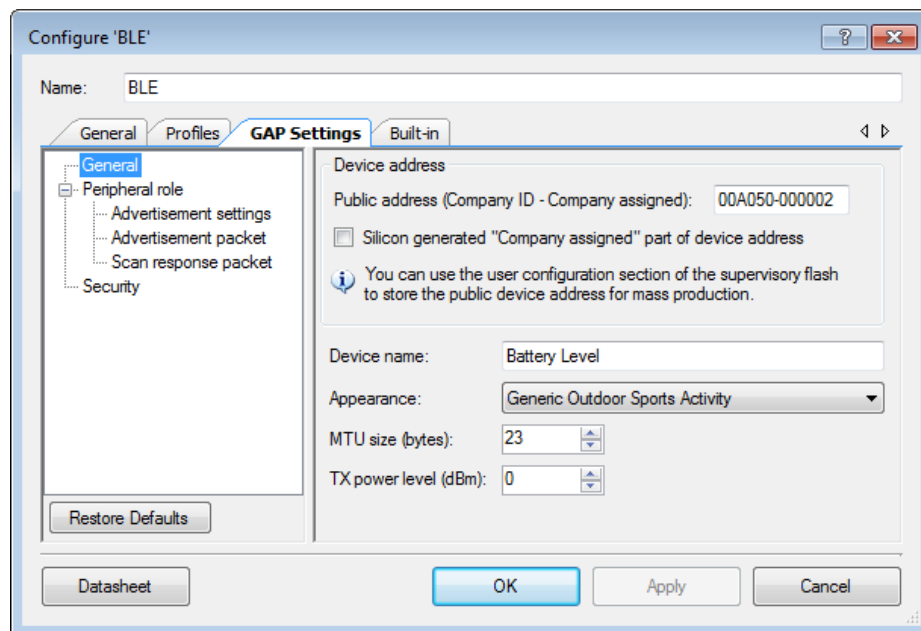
Configure 'BLE'

?

Name: BLE

General | Profiles | GAP Settings | Built-in

General
Peripheral role
Advertisement settings
Advertisement packet
Scan response packet
Security

Restore Defaults

Device address

Public address (Company ID - Company assigned): 00A050-000002

Silicon generated "Company assigned" part of device address

You can use the user configuration section of the supervisory flash to store the public device address for mass production.

Device name: Battery Level

Appearance: Generic Outdoor Sports Activity

MTU size (bytes): 23

TX power level (dBm): 0

Datasheet

OK

Apply

Cancel